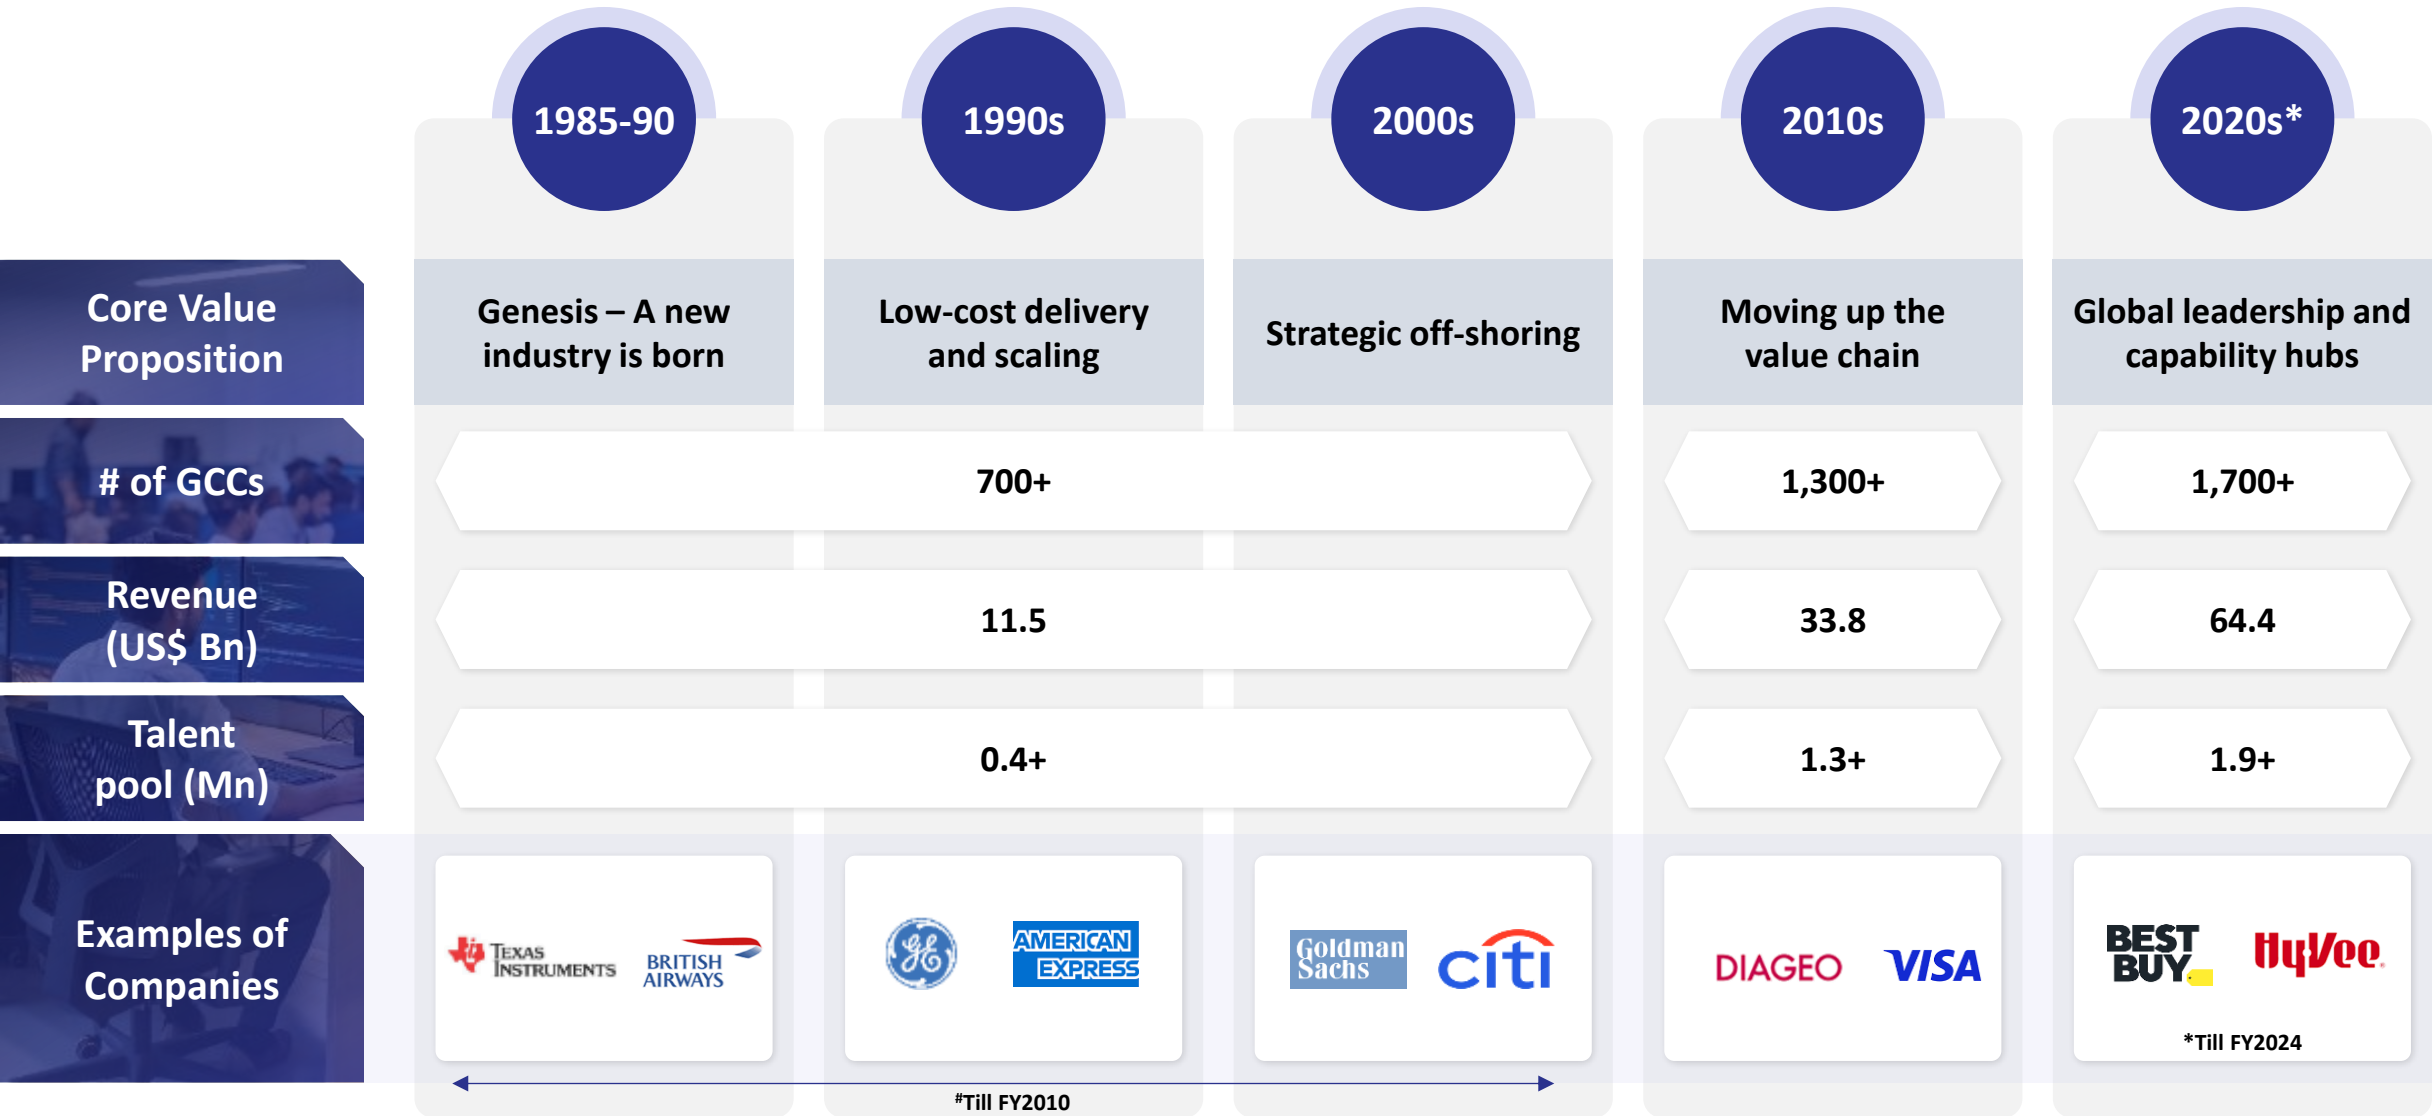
1985-90

1990s

2000s

2010s

2020s*

| | | | | | |
|---|---|---|---|---|---|
| Core Value Proposition | Genesis – A new industry is born | Low-cost delivery and scaling | Strategic off-shoring | Moving up the value chain | Global leadership and capability hubs |
| # of GCCs | 700+ | | | 1,300+ | 1,700+ |
| Revenue (US$ Bn) | 11.5 | | | 33.8 | 64.4 |
| Talent pool (Mn) | 0.4+ | | | 1.3+ | 1.9+ |
| Examples of Companies | TEXAS INSTRUMENTS, BRITISH AIRWAYS | GE, AMERICAN EXPRESS | Goldman Sachs, citi | DIAGEO, VISA | BEST BUY, HyVee |

*Till FY2024

#Till FY2010